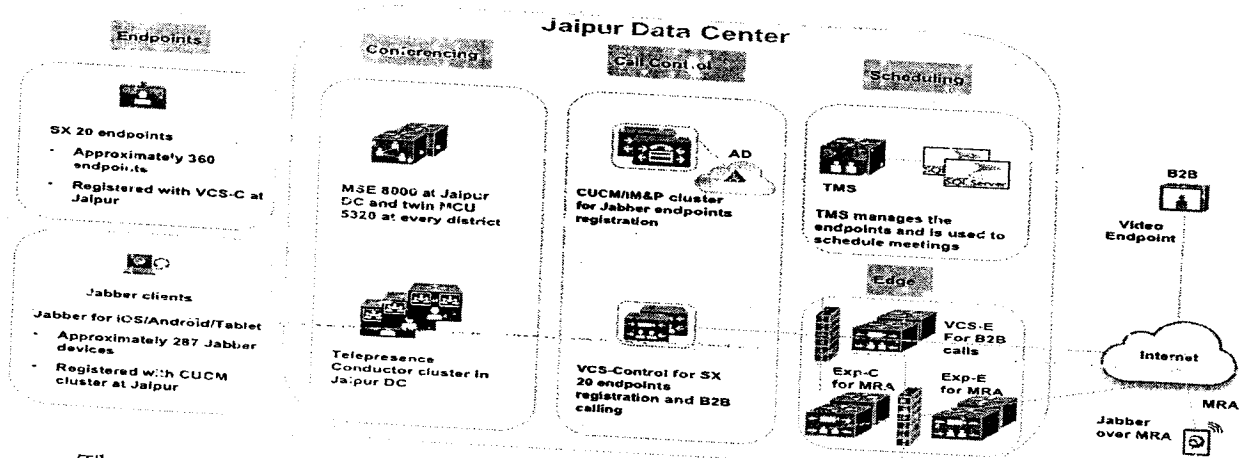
Jaipur Data Center

Endpoints

SX 20 endpoints

- Approximately 360 endpoints
- Registered with VCS-C at Jaipur

Jabber clients

Jabber for iOS/Android/Tablet

- Approximately 287 Jabber devices
- Registered with CUCM cluster at Jaipur

Conferencing

MSE 8000 at Jaipur DC and twin MCU 5320 at every district

Telepresence Conductor cluster in Jaipur DC

Call Control

AD

CUCM/IM&P cluster for Jabber endpoints registration

VCS-Control for SX 20 endpoints registration and B2B calling

Scheduling

TMS

SQL Server

TMS manages the endpoints and is used to schedule meetings

Edge

VCS-E For B2B calls

Exp-C for MRA

Exp-E for MRA

B2B

Video Endpoint

Internet

MRA

Jabber over MRA

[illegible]